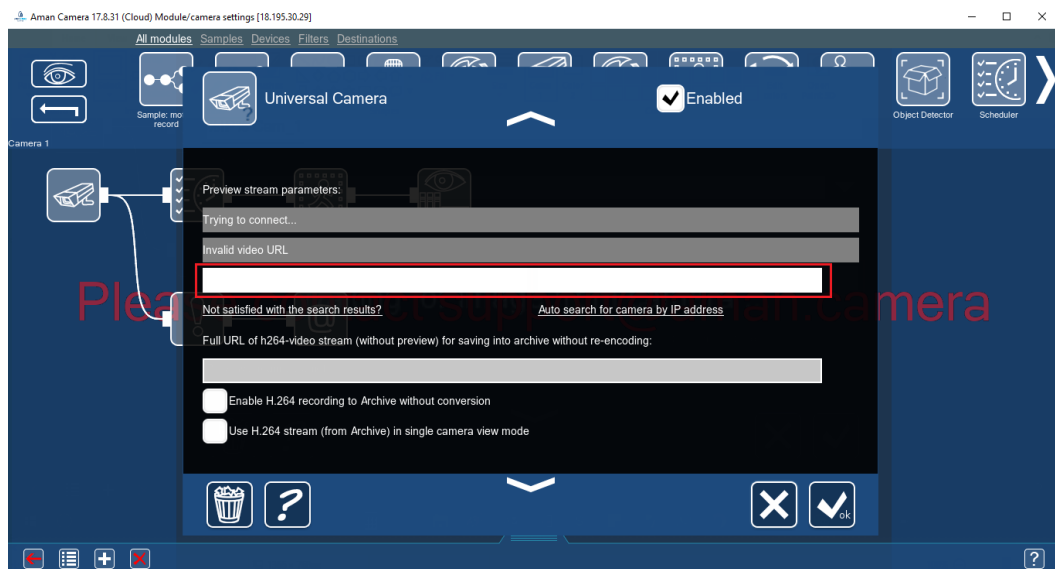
Aman Camera 17.8.31 (Cloud) Module/camera settings [18.195.30.29]

All modules Samples Devices Filters Destinations

Sample: mo record

Object Detector

Scheduler

Camera 1

Universal Camera

Enabled

Plea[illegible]supp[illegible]an.camera

Preview stream parameters:

Trying to connect...

Invalid video URL

Not satisfied with the search results?

Auto search for camera by IP address

Full URL of h264-video stream (without preview) for saving into archive without re-encoding:

Enable H.264 recording to Archive without conversion

Use H.264 stream (from Archive) in single camera view mode

?

ok

?